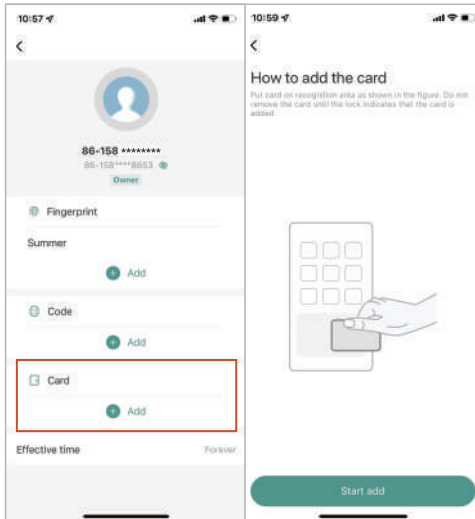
10:57

86-158 ********
86-158****8653
Owner

Fingerprint
Summer
Add

Code
Add

Card
Add

Effective time
Forever

10:59

How to add the card
Put card on recognition area as shown in the figure. Do not remove the card until the lock indicates that the card is added

Start add